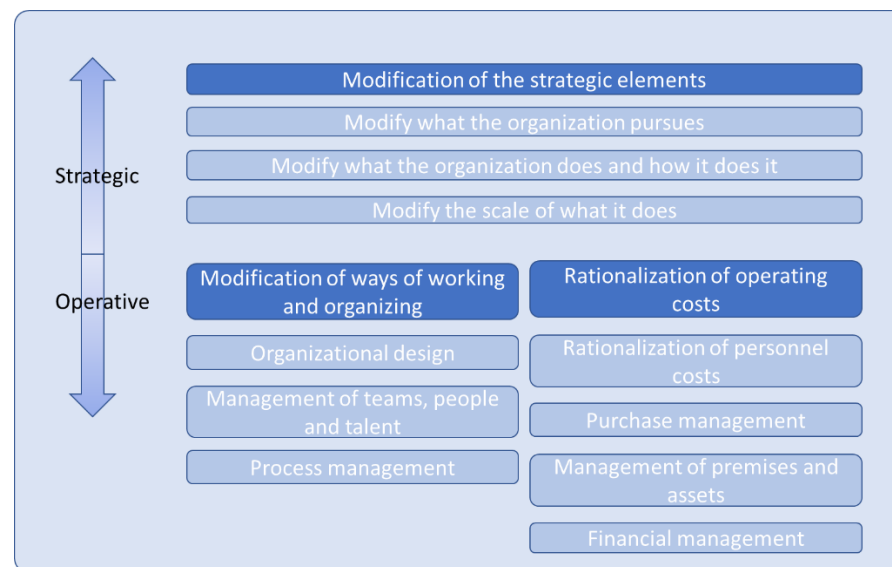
Strategic

Operative

Modification of the strategic elements

Modify what the organization pursues

Modify what the organization does and how it does it

Modify the scale of what it does

Modification of ways of working and organizing

Organizational design

Management of teams, people and talent

Process management

Rationalization of operating costs

Rationalization of personnel costs

Purchase management

Management of premises and assets

Financial management